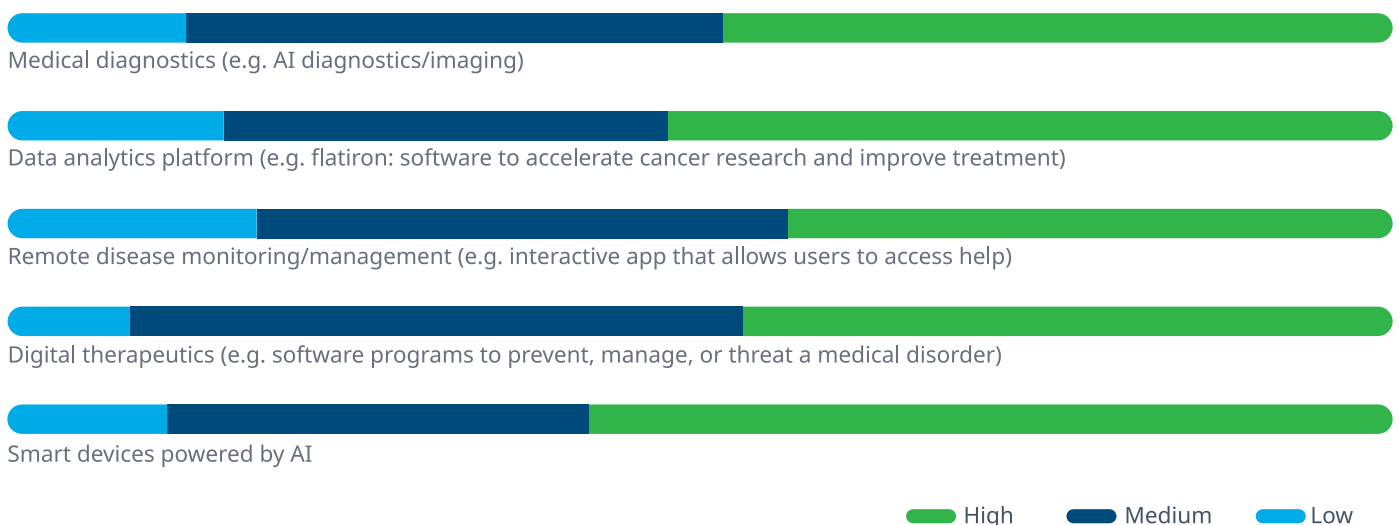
Medical diagnostics (e.g. AI diagnostics/imaging)

Data analytics platform (e.g. flatiron: software to accelerate cancer research and improve treatment)

Remote disease monitoring/management (e.g. interactive app that allows users to access help)

Digital therapeutics (e.g. software programs to prevent, manage, or threat a medical disorder)

Smart devices powered by AI

High Medium Low